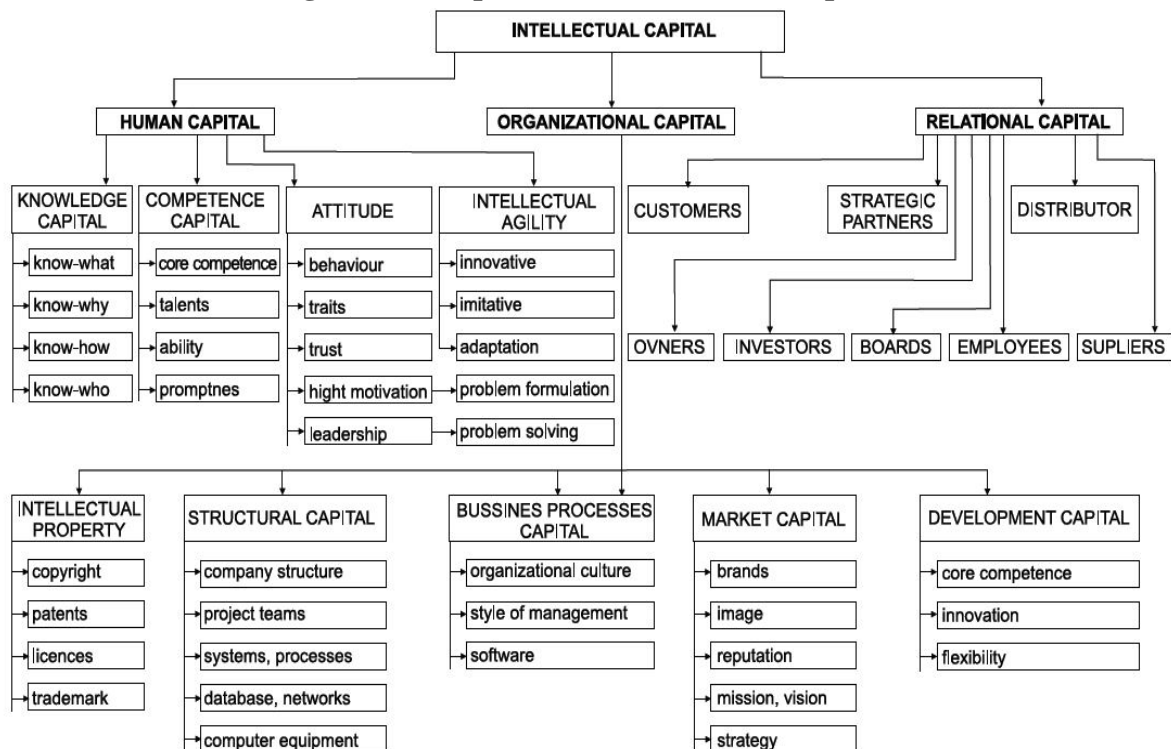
INTELLECTUAL CAPITAL

HUMAN CAPITAL

ORGANIZATIONAL CAPITAL

RELATIONAL CAPITAL

KNOWLEDGE CAPITAL
know-what
know-why
know-how
know-who

COMPETENCE CAPITAL
core competence
talents
ability
promptnes

ATTITUDE
behaviour
traits
trust
hight motivation
leadership

INTELLECTUAL AGILITY
innovative
imitative
adaptation
problem formulation
problem solving

CUSTOMERS

STRATEGIC PARTNERS

DISTRIBUTOR

OVNERS

INVESTORS

BOARDS

EMPLOYEES

SUPLIERS

INTELLECTUAL PROPERTY
copyright
patents
licences
trademark

STRUCTURAL CAPITAL
company structure
project teams
systems, processes
database, networks
computer equipment

BUSSINES PROCESSES CAPITAL
organizational culture
style of management
software

MARKET CAPITAL
brands
image
reputation
mission, vision
strategy

DEVELOPMENT CAPITAL
core competence
innovation
flexibility